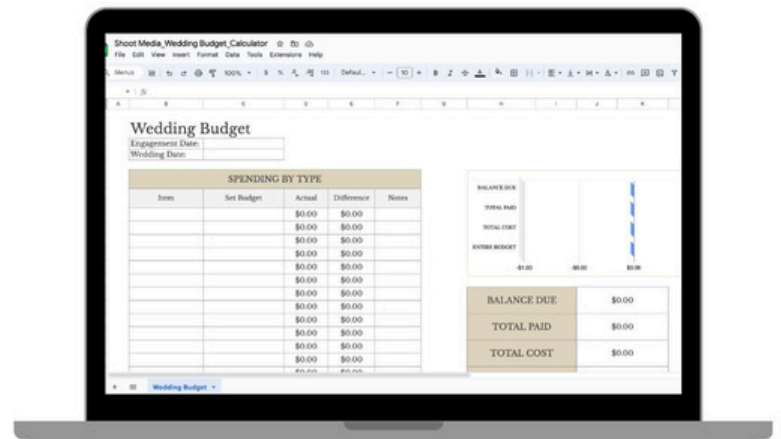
Shoot Media_Wedding Budget_Calculator

File Edit View Insert Format Data Tools Extensions Help

Menus 100% $ % 123 Default... 10 B I

A B C D E F G H I J K

Wedding Budget

Engagement Date:
Wedding Date:

| SPENDING BY TYPE | | | | |
|---|---|---|---|---|
| Item | Set Budget | Actual | Difference | Notes |
| | | \$0.00 | \$0.00 | |
| | | \$0.00 | \$0.00 | |
| | | \$0.00 | \$0.00 | |
| | | \$0.00 | \$0.00 | |
| | | \$0.00 | \$0.00 | |
| | | \$0.00 | \$0.00 | |
| | | \$0.00 | \$0.00 | |
| | | \$0.00 | \$0.00 | |
| | | \$0.00 | \$0.00 | |
| | | \$0.00 | \$0.00 | |
| | | \$0.00 | \$0.00 | |
| | | \$0.00 | \$0.00 | |
| | | \$0.00 | \$0.00 | |

BALANCE DUE
TOTAL PAID
TOTAL COST
ENTIRE BUDGET
-\$1.00 -\$0.50 \$0.00

| | |
|---|---|
| BALANCE DUE | \$0.00 |
| TOTAL PAID | \$0.00 |
| TOTAL COST | \$0.00 |

Wedding Budget